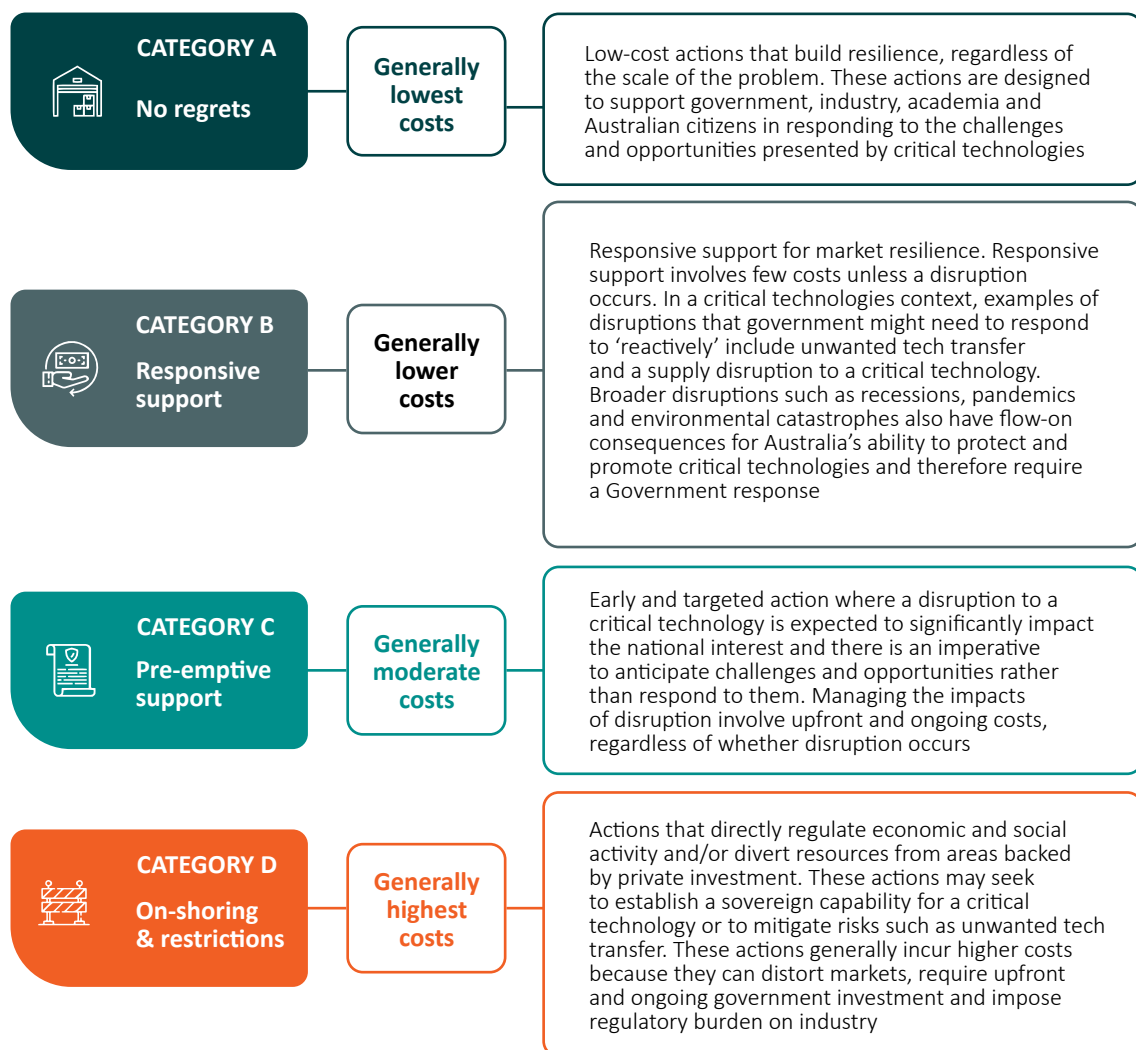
CATEGORY A

No regrets

Generally lowest costs

Low-cost actions that build resilience, regardless of the scale of the problem. These actions are designed to support government, industry, academia and Australian citizens in responding to the challenges and opportunities presented by critical technologies

CATEGORY B

Responsive support

Generally lower costs

Responsive support for market resilience. Responsive support involves few costs unless a disruption occurs. In a critical technologies context, examples of disruptions that government might need to respond to 'reactively' include unwanted tech transfer and a supply disruption to a critical technology. Broader disruptions such as recessions, pandemics and environmental catastrophes also have flow-on consequences for Australia's ability to protect and promote critical technologies and therefore require a Government response

CATEGORY C

Pre-emptive support

Generally moderate costs

Early and targeted action where a disruption to a critical technology is expected to significantly impact the national interest and there is an imperative to anticipate challenges and opportunities rather than respond to them. Managing the impacts of disruption involve upfront and ongoing costs, regardless of whether disruption occurs

CATEGORY D

On-shoring & restrictions

Generally highest costs

Actions that directly regulate economic and social activity and/or divert resources from areas backed by private investment. These actions may seek to establish a sovereign capability for a critical technology or to mitigate risks such as unwanted tech transfer. These actions generally incur higher costs because they can distort markets, require upfront and ongoing government investment and impose regulatory burden on industry